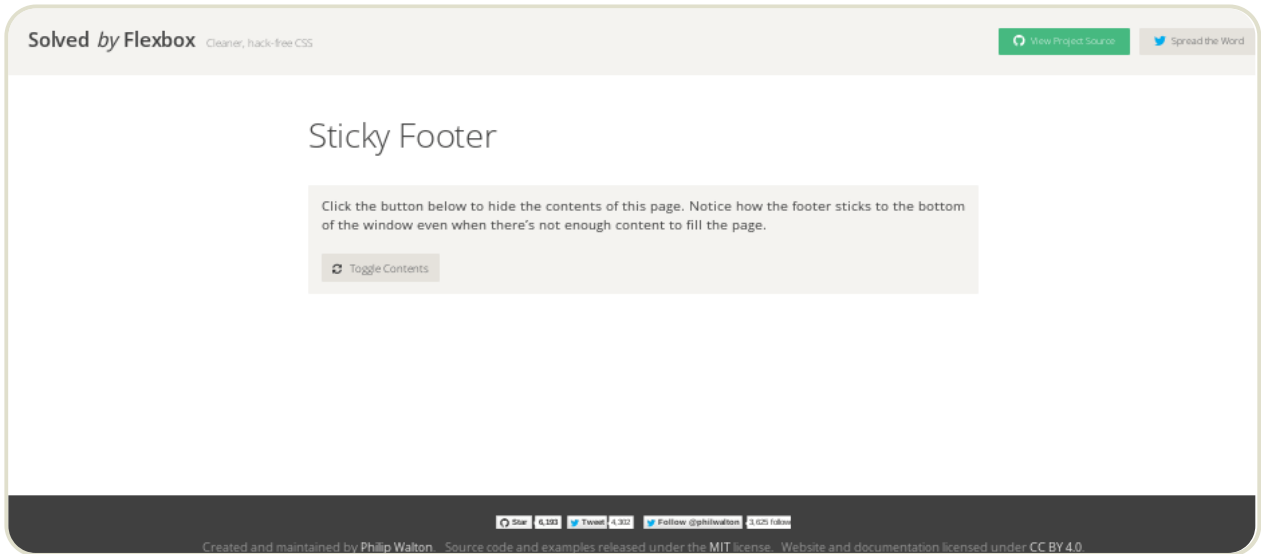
Solved by Flexbox Cleaner, hack-free CSS

View Project Source

Spread the Word

Sticky Footer

Click the button below to hide the contents of this page. Notice how the footer sticks to the bottom of the window even when there's not enough content to fill the page.

Toggle Contents

Star 6,193 Tweet 4,302 Follow @philwalton 3,625 follow

Created and maintained by Philip Walton. Source code and examples released under the MIT license. Website and documentation licensed under CC BY 4.0.